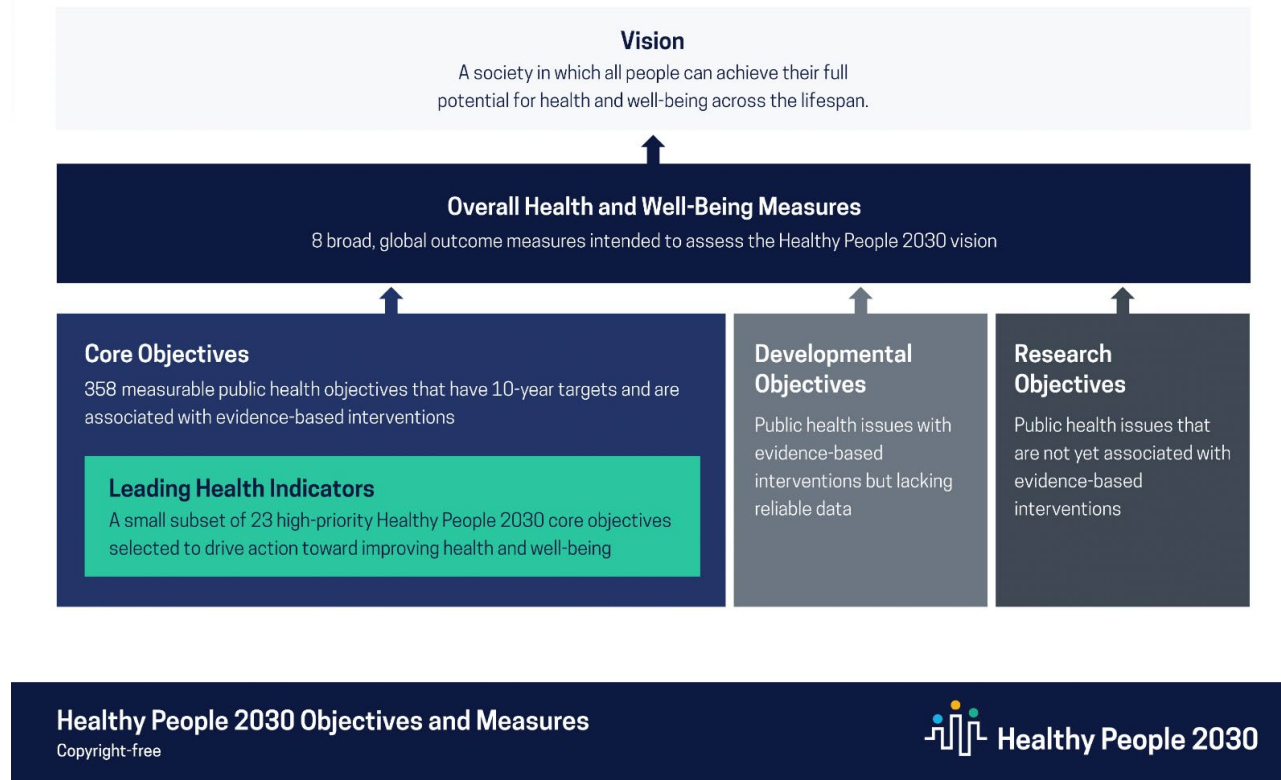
Vision
A society in which all people can achieve their full potential for health and well-being across the lifespan.

Overall Health and Well-Being Measures
8 broad, global outcome measures intended to assess the Healthy People 2030 vision

Core Objectives
358 measurable public health objectives that have 10-year targets and are associated with evidence-based interventions

Leading Health Indicators
A small subset of 23 high-priority Healthy People 2030 core objectives selected to drive action toward improving health and well-being

Developmental Objectives
Public health issues with evidence-based interventions but lacking reliable data

Research Objectives
Public health issues that are not yet associated with evidence-based interventions

Healthy People 2030 Objectives and Measures
Copyright-free

Healthy People 2030